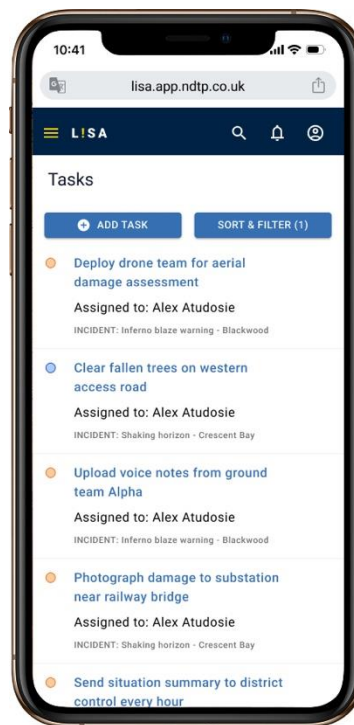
10:41

lisa.app.ndtp.co.uk

L!SA

Tasks

ADD TASK

SORT & FILTER (1)

Deploy drone team for aerial damage assessment

Assigned to: Alex Atudosie

INCIDENT: Inferno blaze warning · Blackwood

Clear fallen trees on western access road

Assigned to: Alex Atudosie

INCIDENT: Shaking horizon · Crescent Bay

Upload voice notes from ground team Alpha

Assigned to: Alex Atudosie

INCIDENT: Inferno blaze warning · Blackwood

Photograph damage to substation near railway bridge

Assigned to: Alex Atudosie

INCIDENT: Shaking horizon · Crescent Bay

Send situation summary to district control every hour